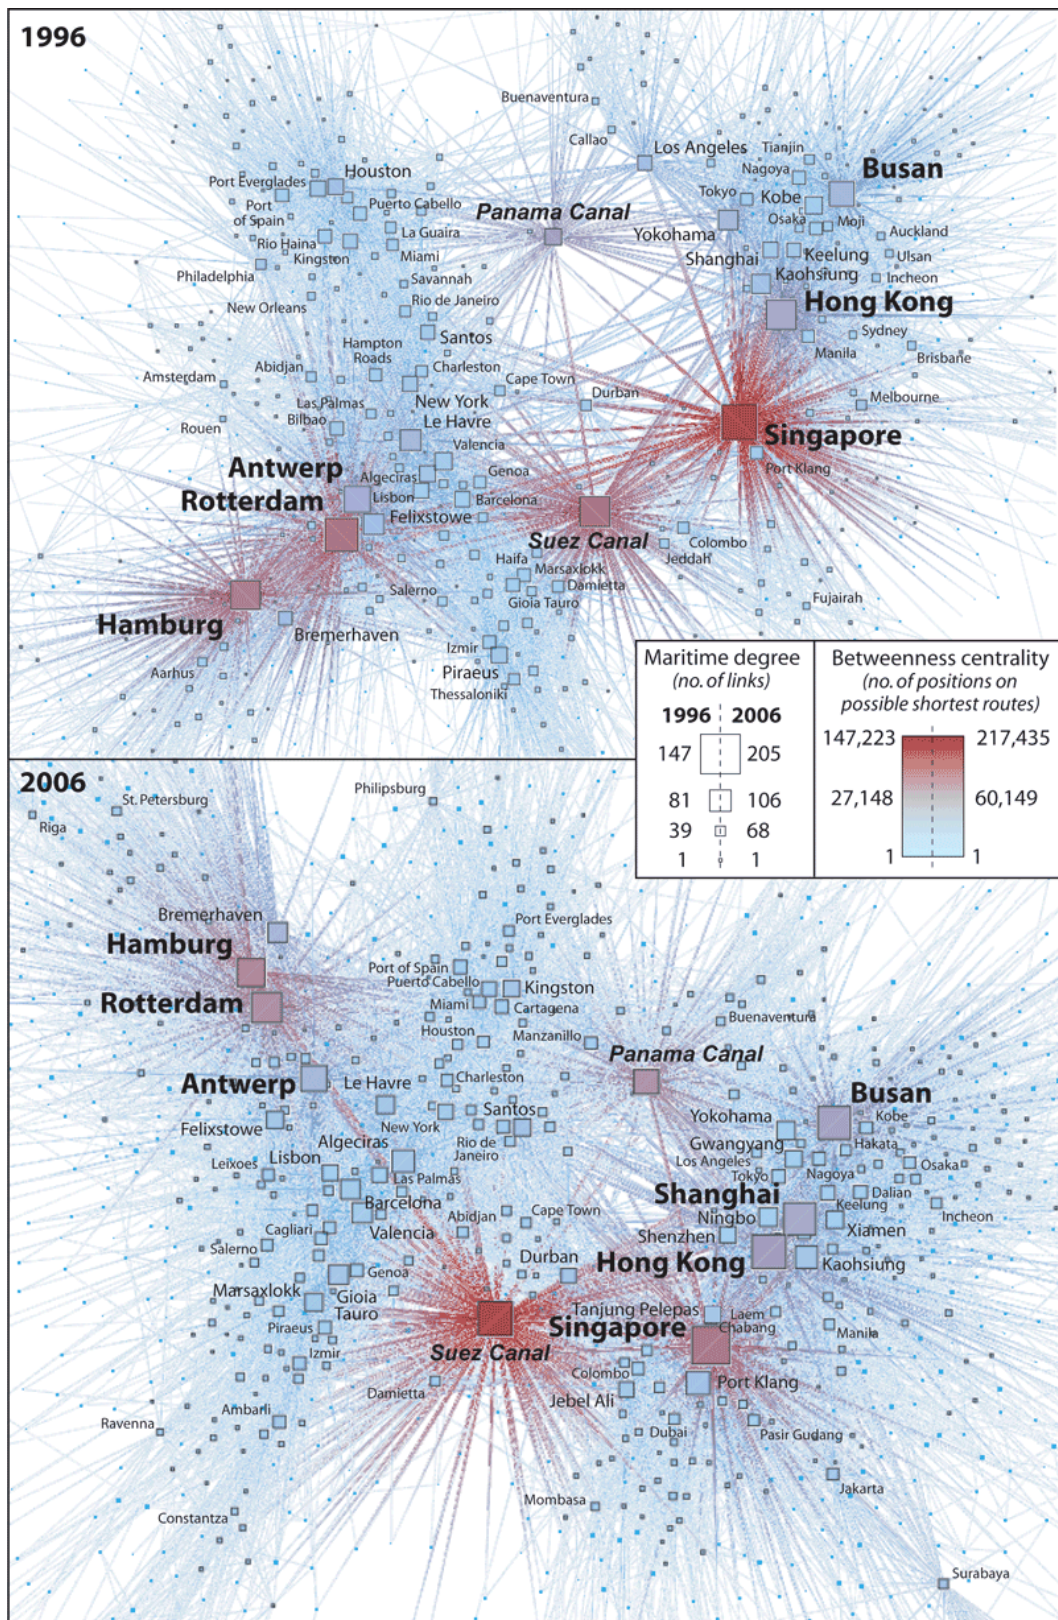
1996

Buenaventura
Callao
Los Angeles Tianjin
Nagoya
Busan
Houston
Port Everglades
Port of Spain
Puerto Cabello
Panama Canal
Tokyo Kobe
Osaka
Moji
Yokohama
Auckland
La Guaira
Rio Haina
Kingston
Miami
Shanghai
Keelung
Ulsan
Kaohsiung
Incheon
Philadelphia
Savannah
Rio de Janeiro
Hong Kong
New Orleans
Sydney
Santos
Hampton Roads
Manila
Brisbane
Abidjan
Charleston
Amsterdam
Cape Town
Durban
Melbourne
Las Palmas
New York
Bilbao
Le Havre
Rouen
Singapore
Valencia
Port Klang
Antwerp
Algeciras
Genoa
Lisbon
Barcelona
Rotterdam
Felixstowe
Suez Canal
Colombo
Jeddah
Haifa
Marsaxlokk
Damietta
Salerno
Gioia Tauro
Fujairah
Hamburg
Bremerhaven
Izmir
Piraeus
Aarhus
Thessaloniki

Maritime degree (no. of links)
1996 2006
147 205
81 106
39 68
1 1

Betweenness centrality (no. of positions on possible shortest routes)
147,223 217,435
27,148 60,149
1 1

2006

St. Petersburg
Philipsburg
Riga
Bremerhaven
Port Everglades
Hamburg
Port of Spain
Puerto Cabello
Kingston
Rotterdam
Cartagena
Miami
Buenaventura
Houston
Manzanillo
Panama Canal
Antwerp
Le Havre
Charleston
Busan
Santos
Kobe
Yokohama
Felixstowe
New York
Hakata
Algeciras
Gwangyang
Rio de Janeiro
Los Angeles
Osaka
Leixoes
Lisbon
Tokyo
Nagoya
Las Palmas
Shanghai
Dalian
Barcelona
Keelung
Abidjan
Cape Town
Ningbo
Incheon
Cagliari
Xiamen
Valencia
Shenzhen
Salerno
Durban
Hong Kong
Kaohsiung
Genoa
Marsaxlokk
Gioia Tauro
Tanjung Pelepas
Laem Chabang
Singapore
Piraeus
Manila
Izmir
Suez Canal
Colombo
Port Klang
Damietta
Jebel Ali
Ambarli
Dubai
Ravenna
Pasir Gudang
Jakarta
Mombasa
Constantza
Surabaya